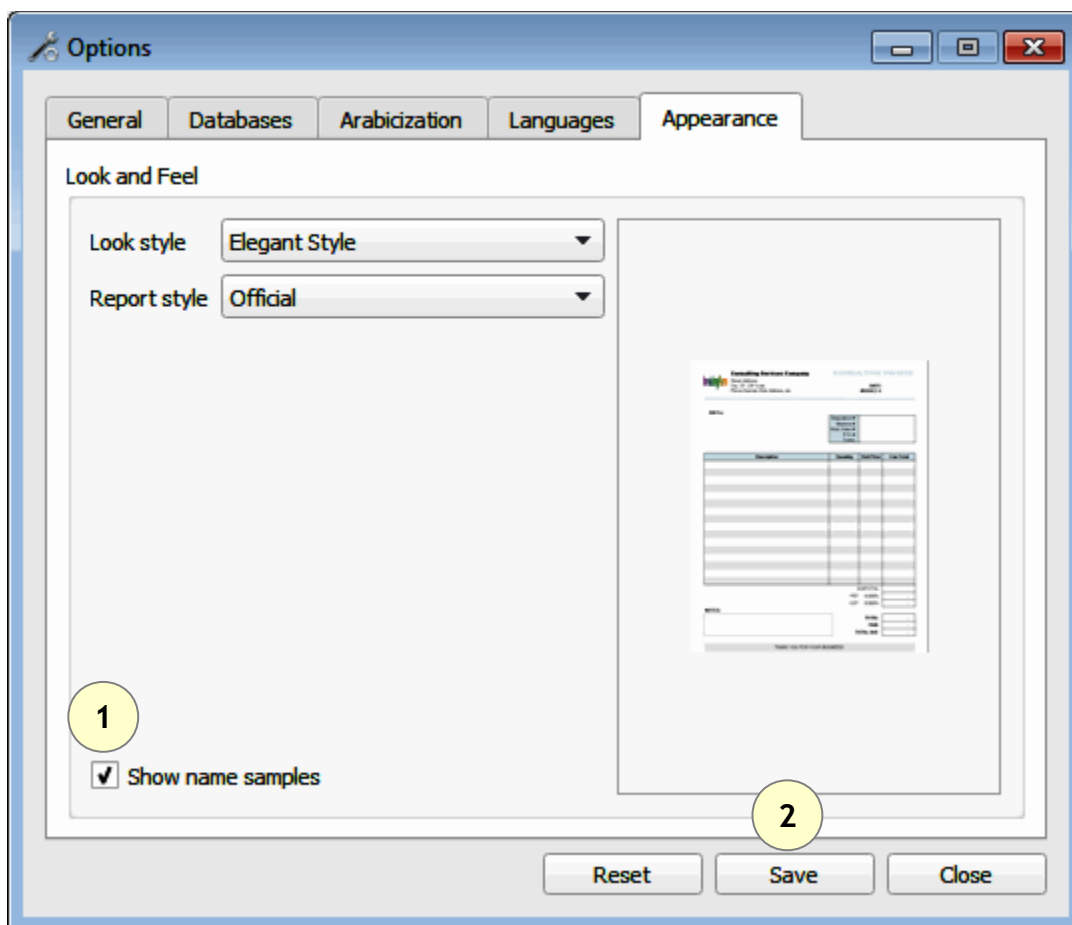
Options

General | Databases | Arabicization | Languages | Appearance

Look and Feel

Look style Elegant Style

Report style Official

Consulting Services Company

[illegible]

1

Show name samples

2

Reset Save Close